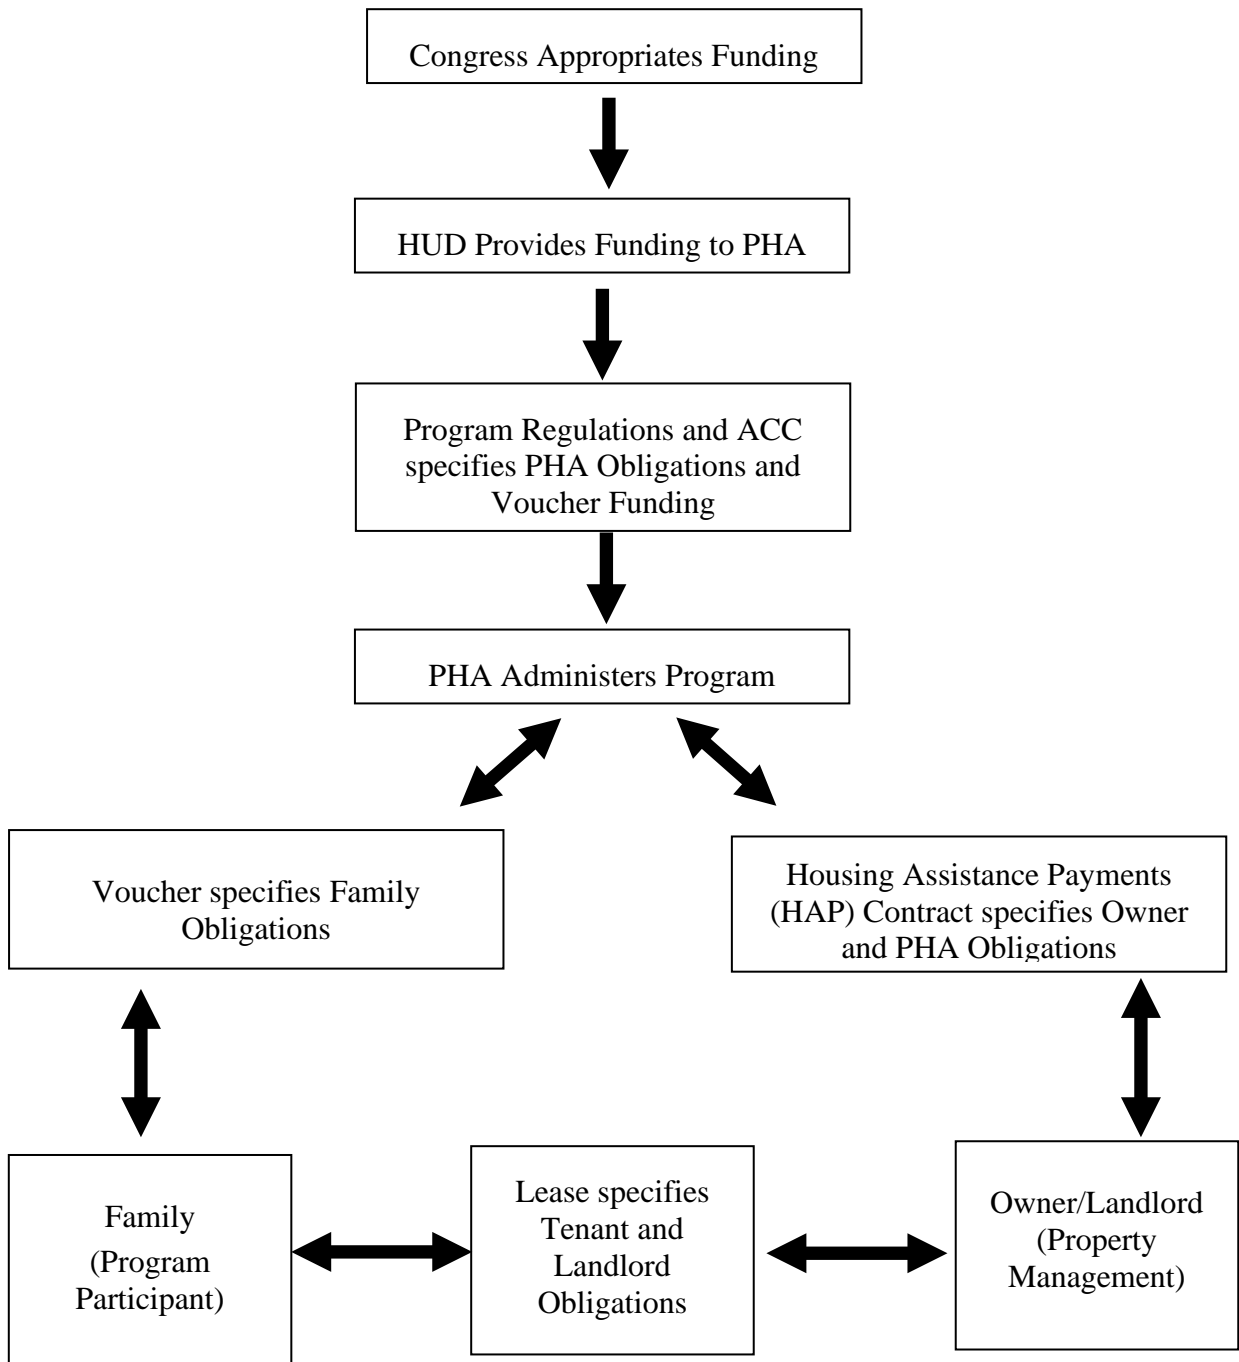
Congress Appropriates Funding

HUD Provides Funding to PHA

Program Regulations and ACC specifies PHA Obligations and Voucher Funding

PHA Administers Program

Voucher specifies Family Obligations

Housing Assistance Payments (HAP) Contract specifies Owner and PHA Obligations

Family (Program Participant)

Lease specifies Tenant and Landlord Obligations

Owner/Landlord (Property Management)